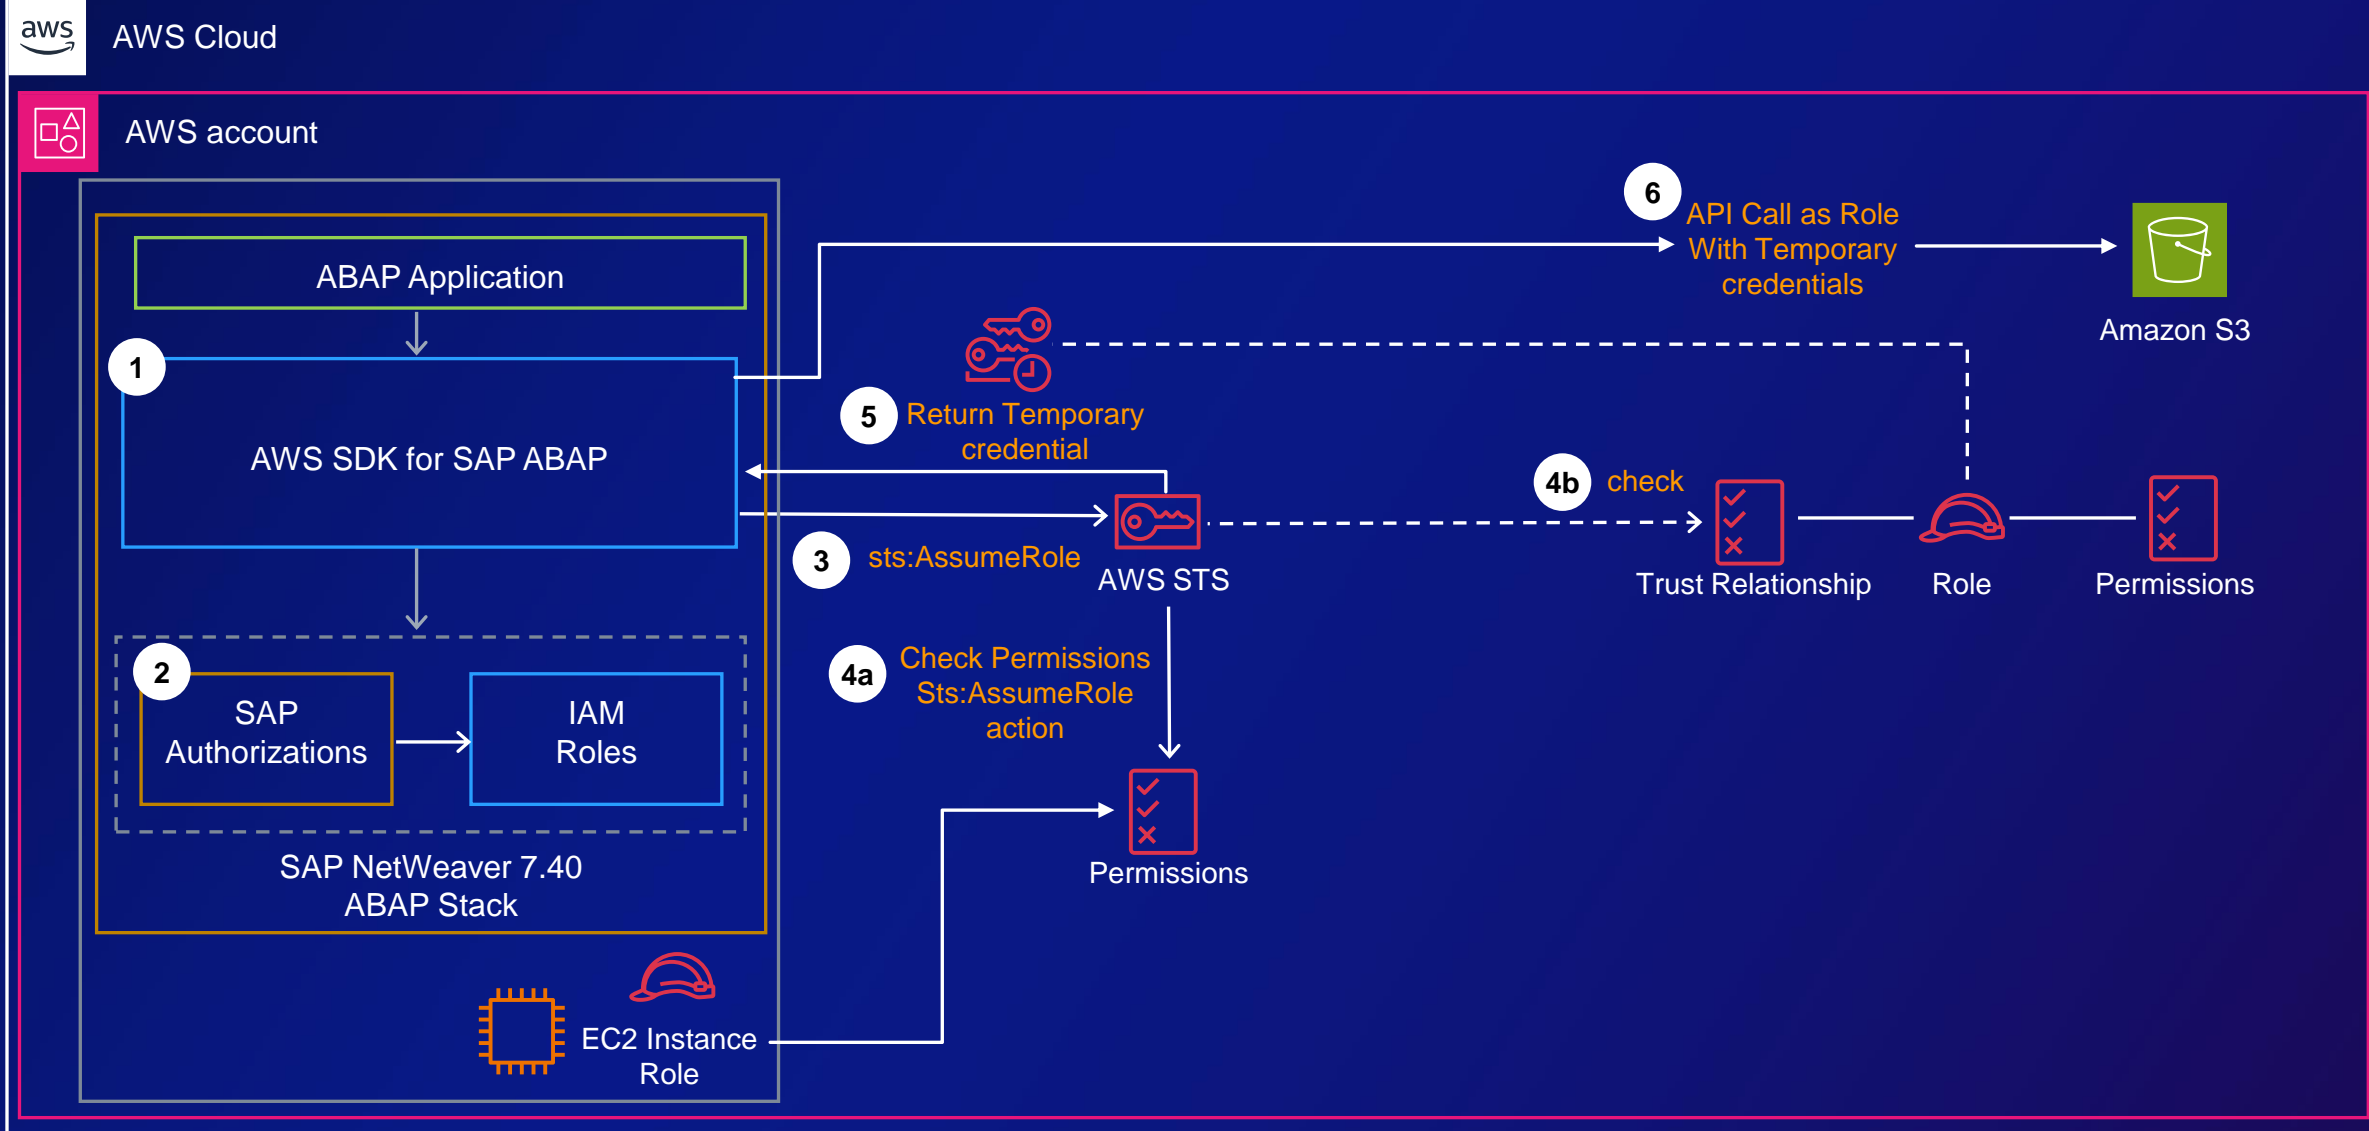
aws AWS Cloud

AWS account

ABAP Application

1

AWS SDK for SAP ABAP

2

SAP Authorizations

IAM Roles

SAP NetWeaver 7.40 ABAP Stack

EC2 Instance Role

6 API Call as Role With Temporary credentials

Amazon S3

5 Return Temporary credential

3 sts:AssumeRole

AWS STS

4b check

Trust Relationship

Role

Permissions

4a Check Permissions Sts:AssumeRole action

Permissions